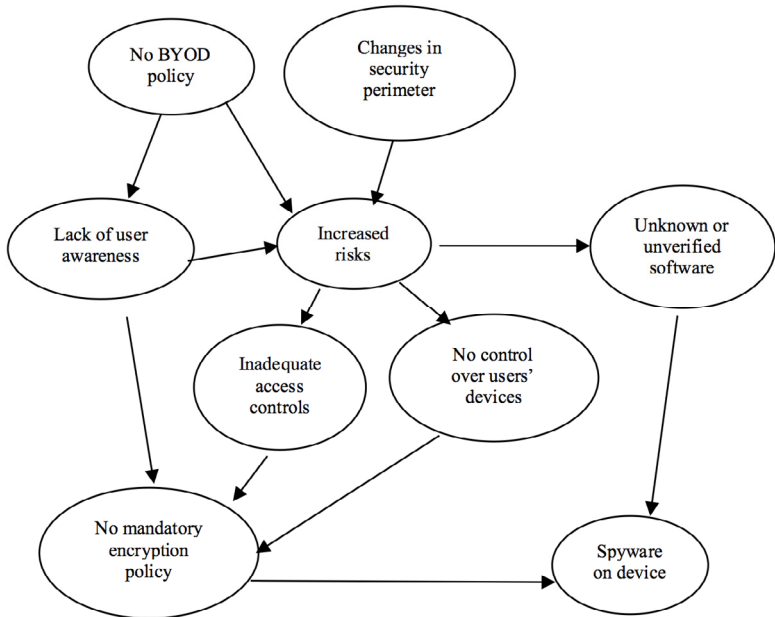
No BYOD policy

Changes in security perimeter

Lack of user awareness

Increased risks

Unknown or unverified software

Inadequate access controls

No control over users' devices

No mandatory encryption policy

Spyware on device